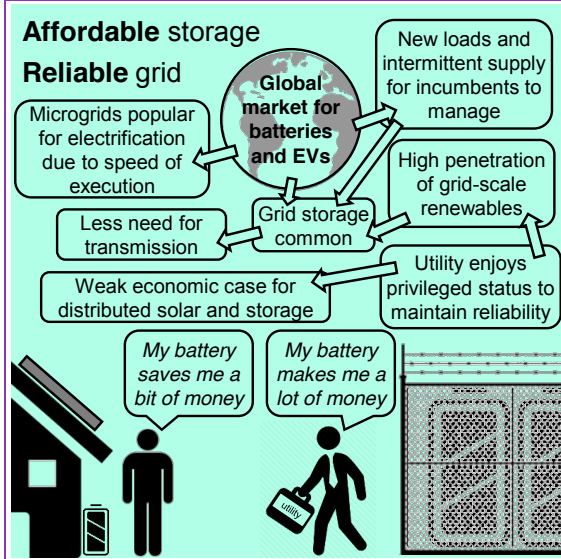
**Affordable** storage
**Reliable** grid

Global market for batteries and EVs

New loads and intermittent supply for incumbents to manage

Microgrids popular for electrification due to speed of execution

High penetration of grid-scale renewables

Grid storage common

Less need for transmission

Utility enjoys privileged status to maintain reliability

Weak economic case for distributed solar and storage

*My battery saves me a bit of money*

*My battery makes me a lot of money*

utility